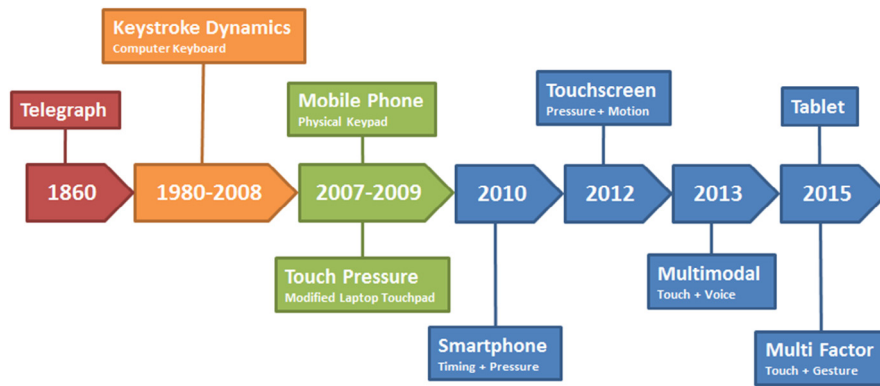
Keystroke Dynamics
Computer Keyboard

Telegraph

Mobile Phone
Physical Keypad

Touchscreen
Pressure + Motion

Tablet

1860

1980-2008

2007-2009

2010

2012

2013

2015

Touch Pressure
Modified Laptop Touchpad

Multimodal
Touch + Voice

Smartphone
Timing + Pressure

Multi Factor
Touch + Gesture